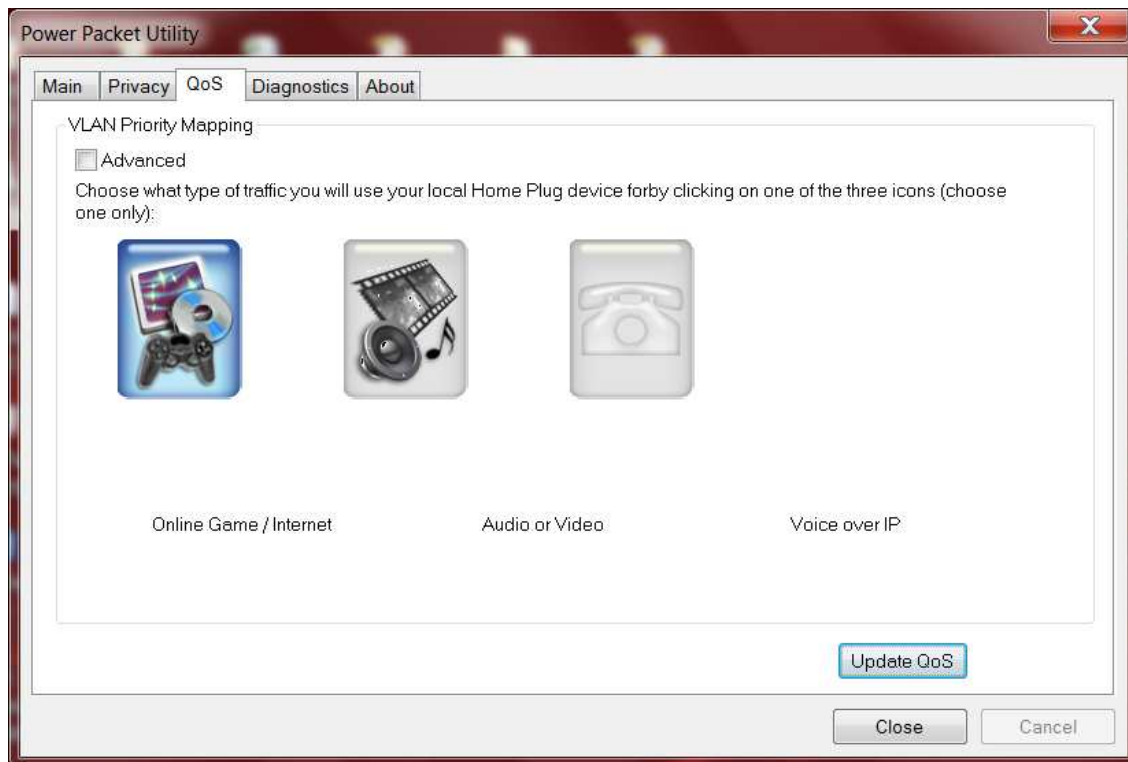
Power Packet Utility

Main | Privacy | QoS | Diagnostics | About

VLAN Priority Mapping

Advanced

Choose what type of traffic you will use your local Home Plug device forby clicking on one of the three icons (choose one only):

Online Game / Internet

Audio or Video

Voice over IP

Update QoS

Close

Cancel